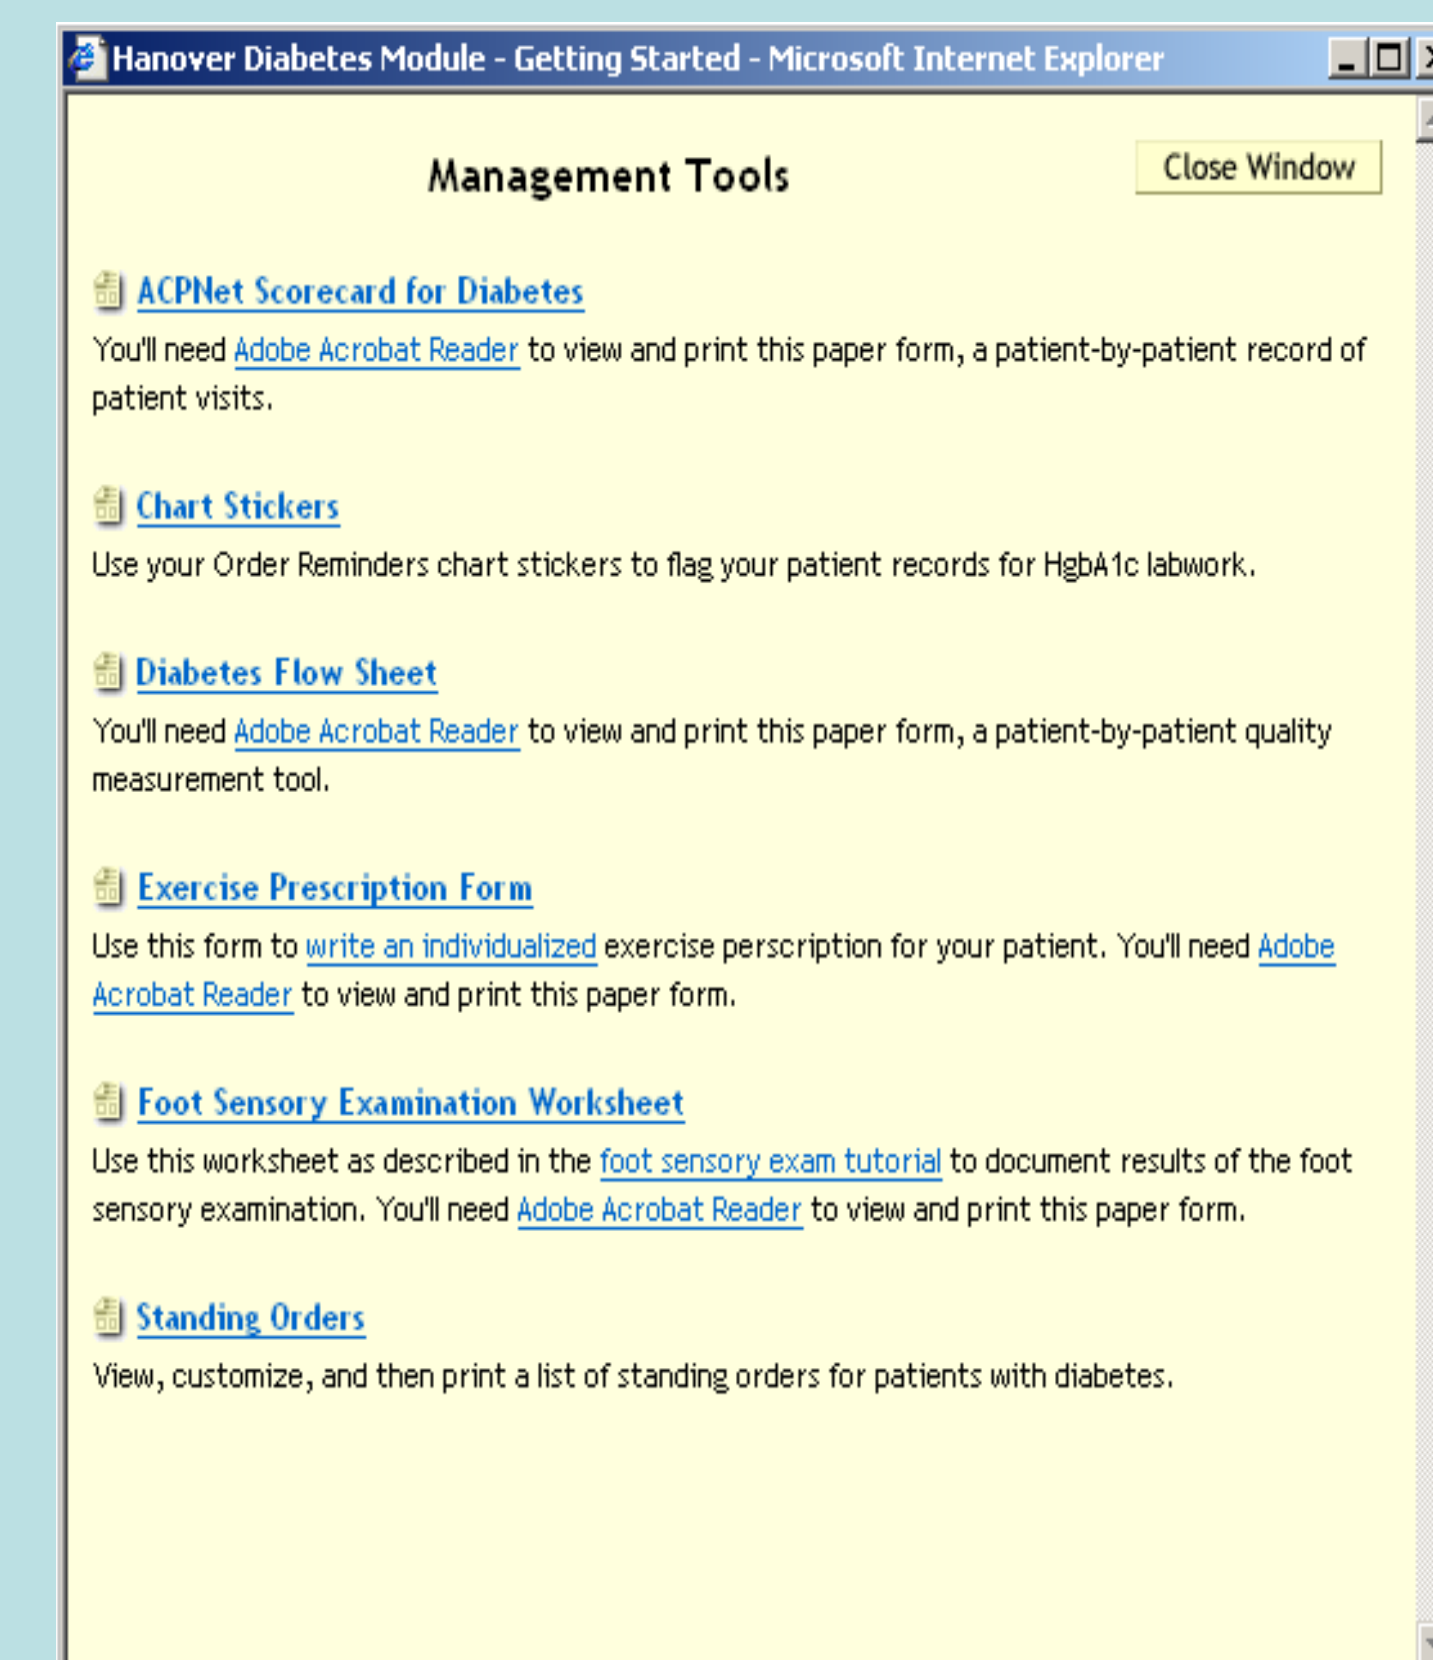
Hanover Diabetes Module - Getting Started - Microsoft Internet Explorer

Management Tools

Close Window

ACPNet Scorecard for Diabetes

You'll need Adobe Acrobat Reader to view and print this paper form, a patient-by-patient record of patient visits.

Chart Stickers

Use your Order Reminders chart stickers to flag your patient records for HgbA1c labwork.

Diabetes Flow Sheet

You'll need Adobe Acrobat Reader to view and print this paper form, a patient-by-patient quality measurement tool.

Exercise Prescription Form

Use this form to write an individualized exercise perscription for your patient. You'll need Adobe Acrobat Reader to view and print this paper form.

Foot Sensory Examination Worksheet

Use this worksheet as described in the foot sensory exam tutorial to document results of the foot sensory examination. You'll need Adobe Acrobat Reader to view and print this paper form.

Standing Orders

View, customize, and then print a list of standing orders for patients with diabetes.